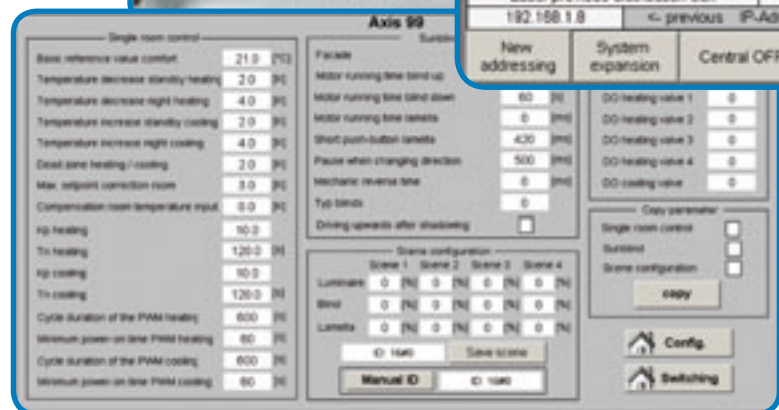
Axis 99

192.168.1.8

<- previous IP-Ad

New addressing

System expansion

Central OFF

Single room control

Basic reference value comfort 21.0 [°C]

Temperature decrease standby heating 2.0 [K]

Temperature decrease night heating 4.0 [K]

Temperature increase standby cooling 2.0 [K]

Temperature increase night cooling 4.0 [K]

Dead zone heating / cooling 2.0 [K]

Max. setpoint correction room 3.0 [K]

Compensation room temperature input 0.0 [K]

Kp heating 10.0

Tn heating 120.0 [s]

Kp cooling 10.0

Tn cooling 120.0 [s]

Cycle duration of the PWM heating 600 [s]

Minimum power on time PWM heating 60 [s]

Cycle duration of the PWM cooling 600 [s]

Minimum power on time PWM cooling 60 [s]

Sunblind

Facade

Motor running time blind up

Motor running time blind down 60 [s]

Motor running time lamella 0 [ms]

Short push-button lamella 430 [ms]

Pause when changing direction 500 [ms]

Mechanic reverse time 0 [ms]

Typ blinds 0

Driving upwards after shadowing

Scene configuration

| | Scene 1 | Scene 2 | Scene 3 | Scene 4 |
|---|---|---|---|---|
| Luminaire | 0 [%] | 0 [%] | 0 [%] | 0 [%] |
| Blind | 0 [%] | 0 [%] | 0 [%] | 0 [%] |
| Lamella | 0 [%] | 0 [%] | 0 [%] | 0 [%] |

ID: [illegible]

Save scene

Manual ID

ID: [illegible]

DO heating valve 1 0

DO heating valve 2 0

DO heating valve 3 0

DO heating valve 4 0

DO cooling valve 0

Copy parameter

Single room control

Sunblind

Scene configuration

copy

Config.

Switching